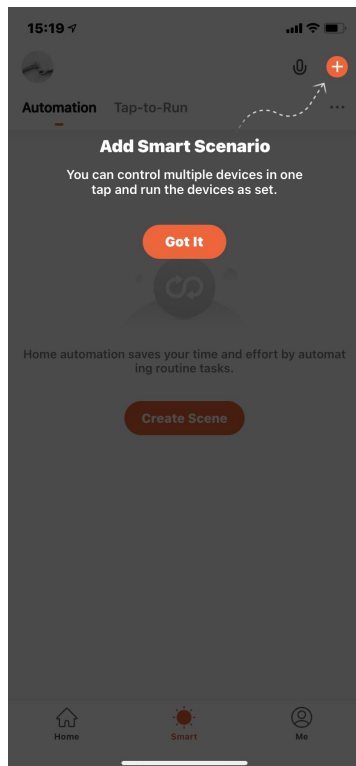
15:19

Automation Tap-to-Run

Add Smart Scenario

You can control multiple devices in one tap and run the devices as set.

Got It

Home automation saves your time and effort by automat ing routine tasks.

Create Scene

Home Smart Me